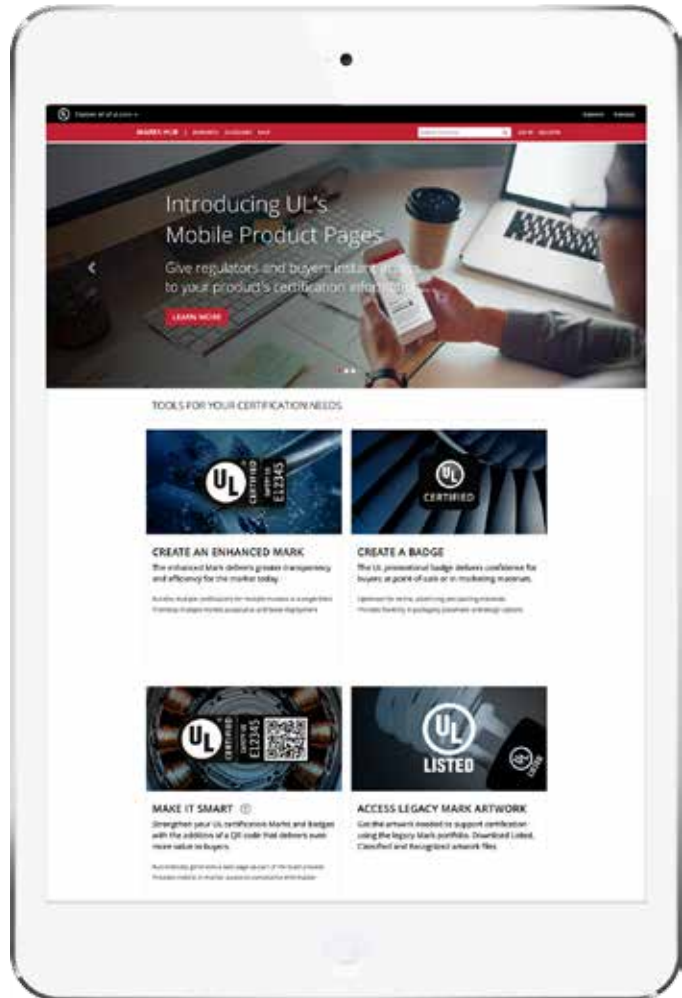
Explore all of UL.com

MARKS HUB | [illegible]

Introducing UL's Mobile Product Pages

Give regulators and buyers instant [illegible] to your product's certification information

LEARN MORE

TOOLS FOR YOUR CERTIFICATION NEEDS

UL CERTIFIED E12345

UL CERTIFIED

CREATE AN ENHANCED MARK

The enhanced Mark delivers greater transparency and efficiency for the market today.

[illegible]

CREATE A BADGE

The UL promotional badge delivers confidence for buyers at point of sale or in marketing materials.

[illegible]

UL CERTIFIED E12345

UL LISTED

MAKE IT SMART

Strengthen your UL certification Marks and Badges with the addition of a QR code that delivers even more value to buyers.

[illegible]

ACCESS LEGACY MARK ARTWORK

Get the artwork needed to support certification using the legacy Mark portfolio. Download Listed, Classified and Recognized artwork files.